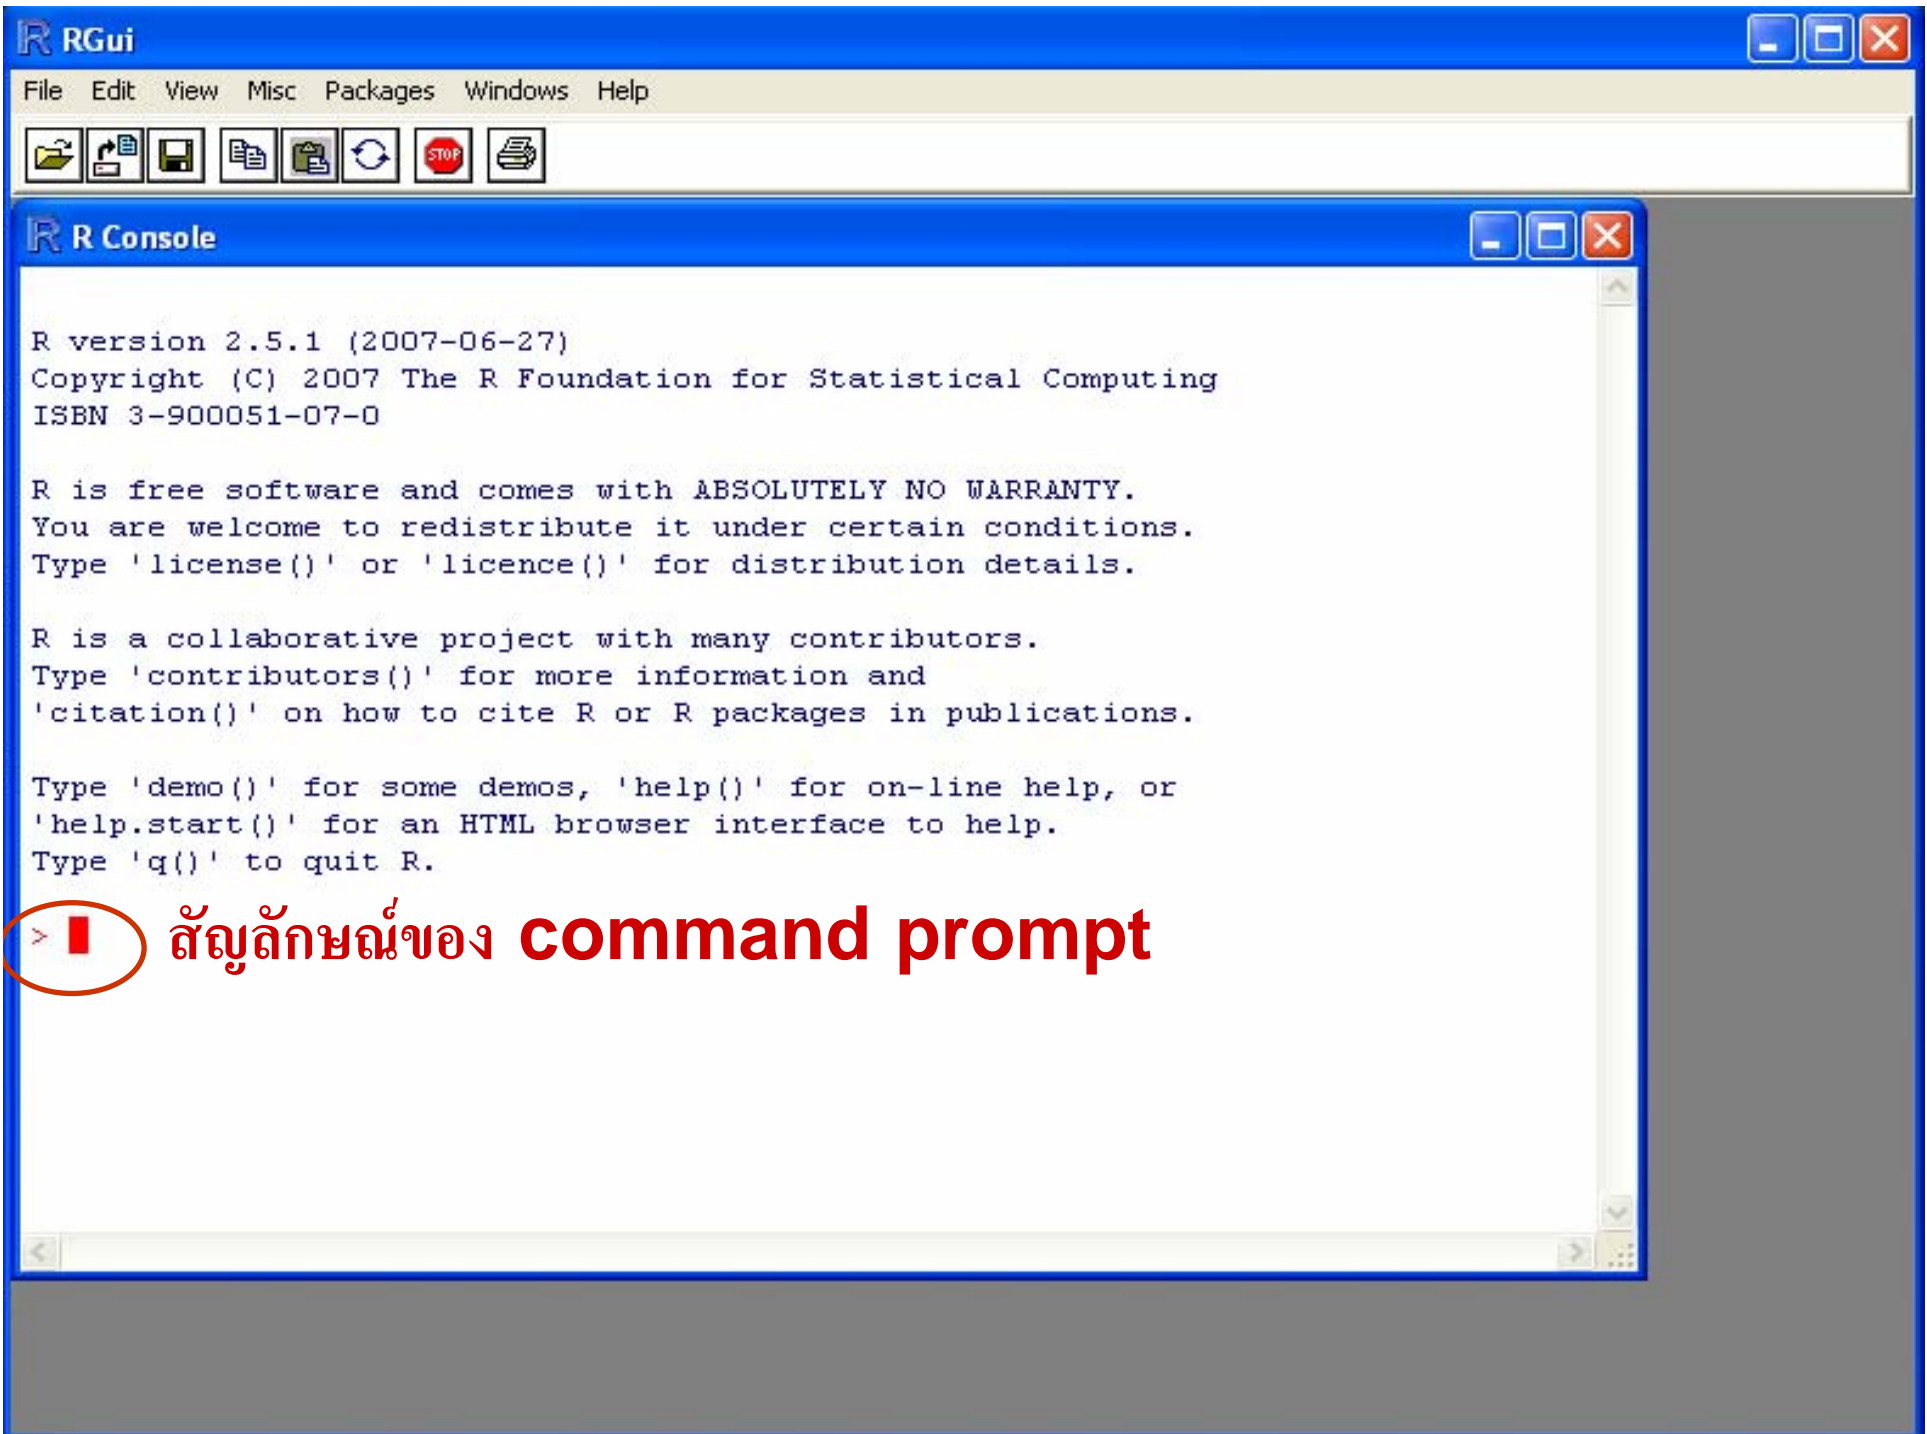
RGui

File Edit View Misc Packages Windows Help

STOP

R Console

R version 2.5.1 (2007-06-27)
Copyright (C) 2007 The R Foundation for Statistical Computing
ISBN 3-900051-07-0

R is free software and comes with ABSOLUTELY NO WARRANTY.
You are welcome to redistribute it under certain conditions.
Type 'license()' or 'licence()' for distribution details.

R is a collaborative project with many contributors.
Type 'contributors()' for more information and
'citation()' on how to cite R or R packages in publications.

Type 'demo()' for some demos, 'help()' for on-line help, or
'help.start()' for an HTML browser interface to help.
Type 'q()' to quit R.

>

สัญลักษณ์ของ command prompt